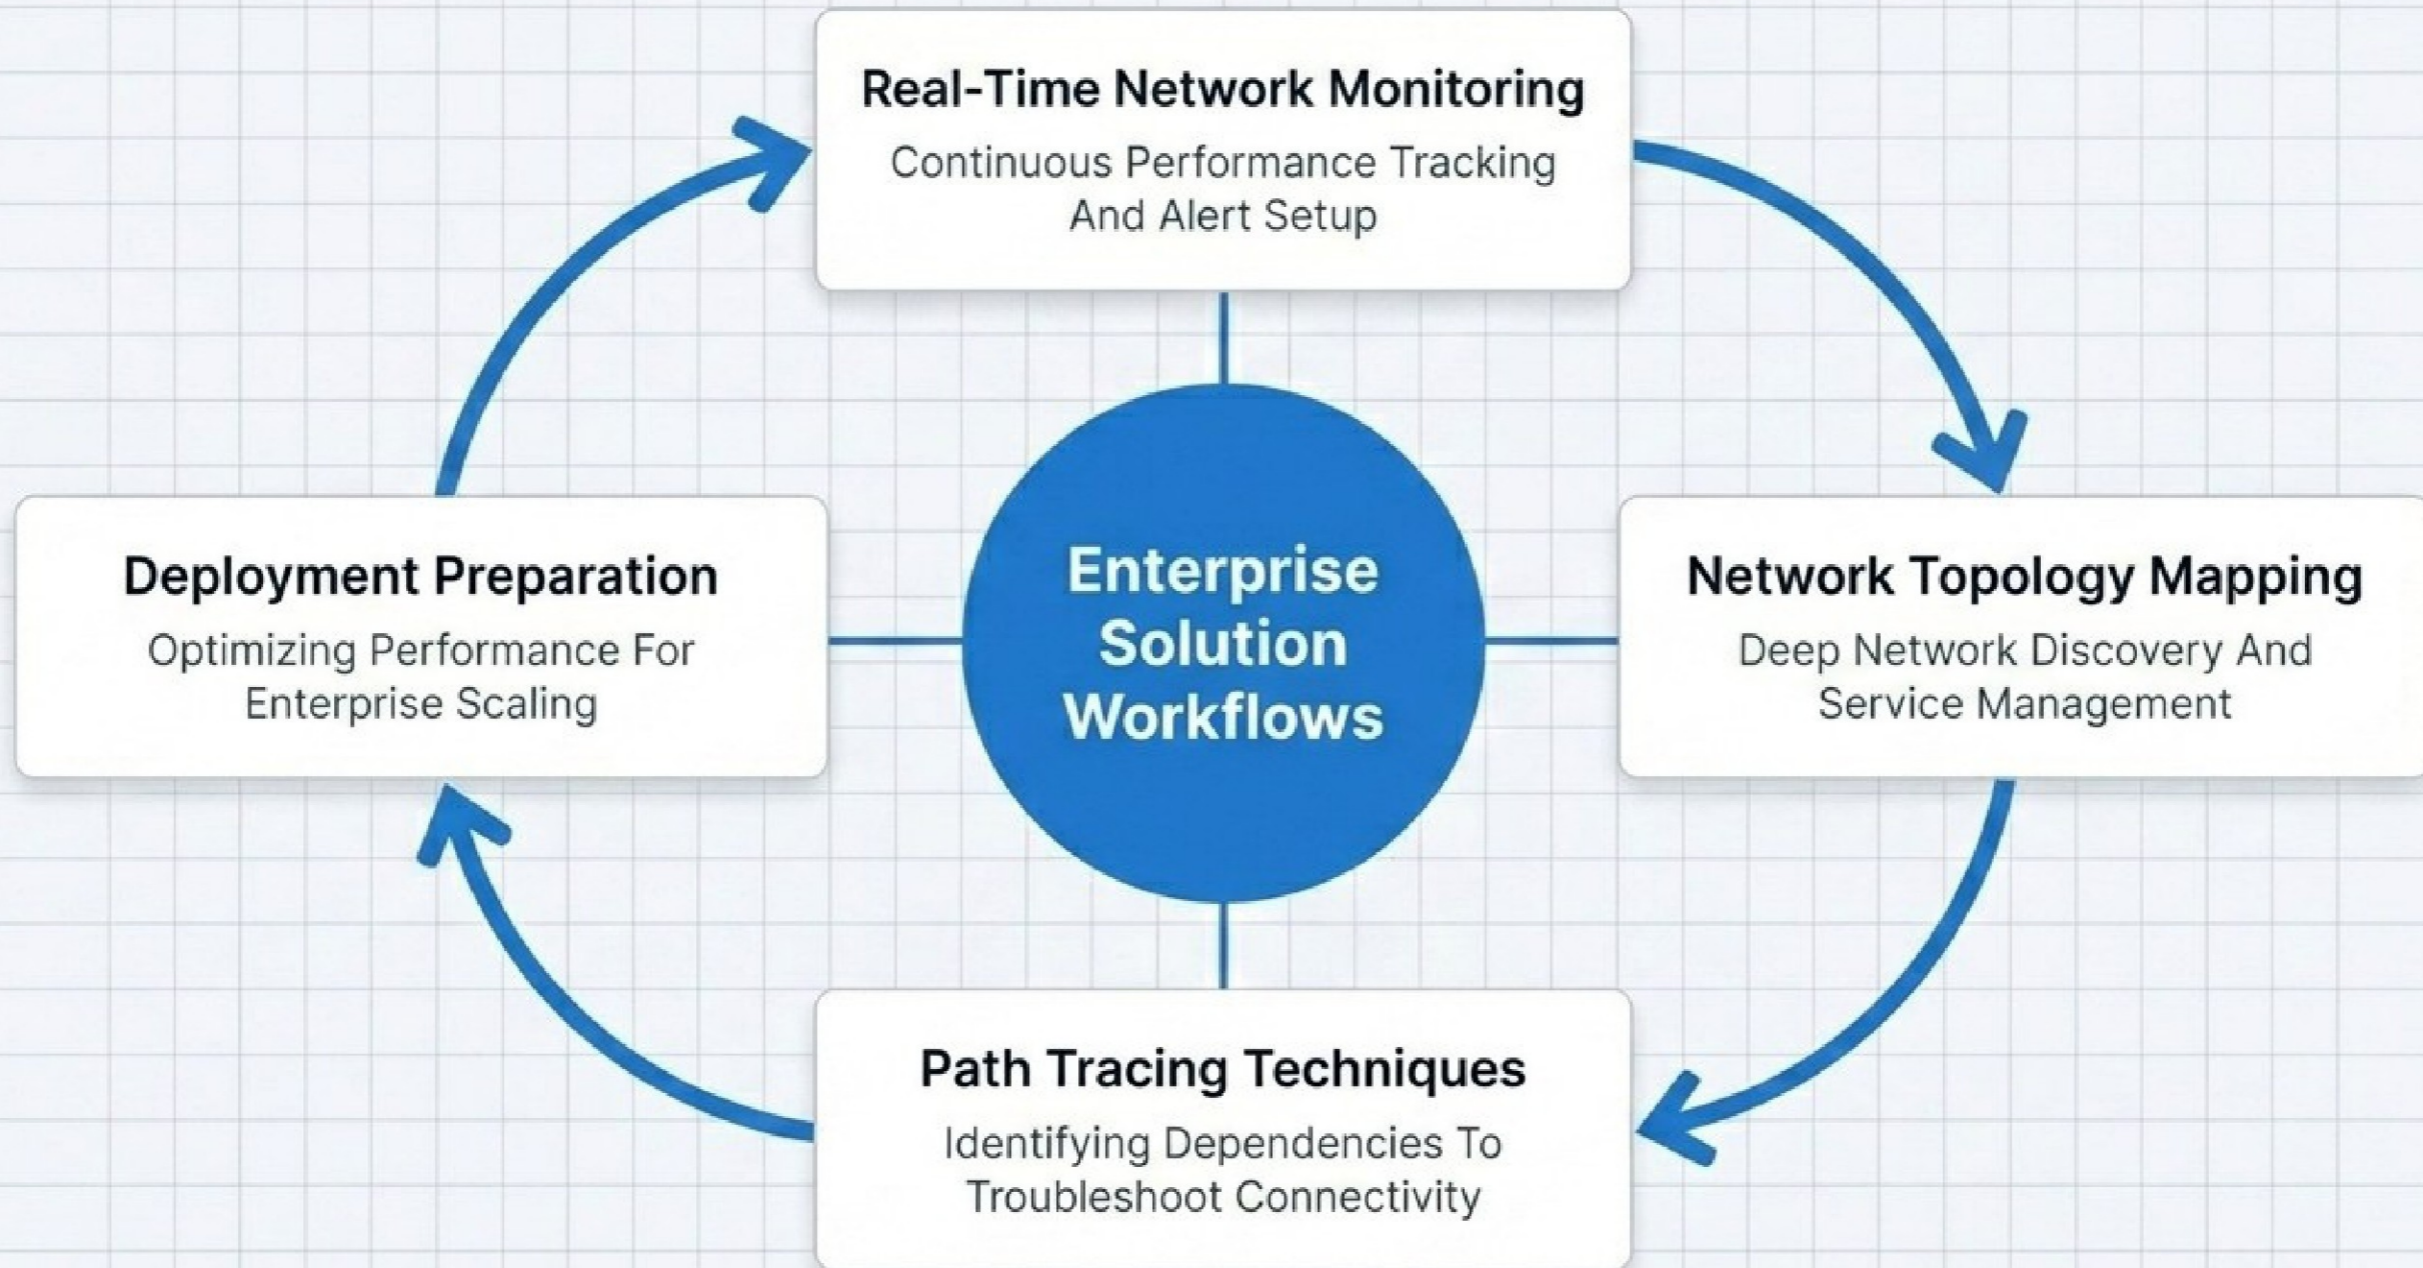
Real-Time Network Monitoring
Continuous Performance Tracking And Alert Setup

Deployment Preparation
Optimizing Performance For Enterprise Scaling

Enterprise Solution Workflows

Network Topology Mapping
Deep Network Discovery And Service Management

Path Tracing Techniques
Identifying Dependencies To Troubleshoot Connectivity